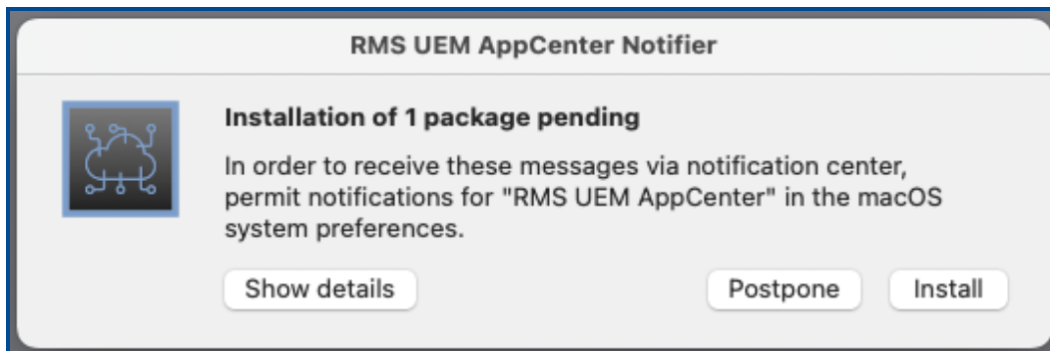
RMS UEM AppCenter Notifier

Installation of 1 package pending

In order to receive these messages via notification center, permit notifications for "RMS UEM AppCenter" in the macOS system preferences.

Show details

Postpone

Install